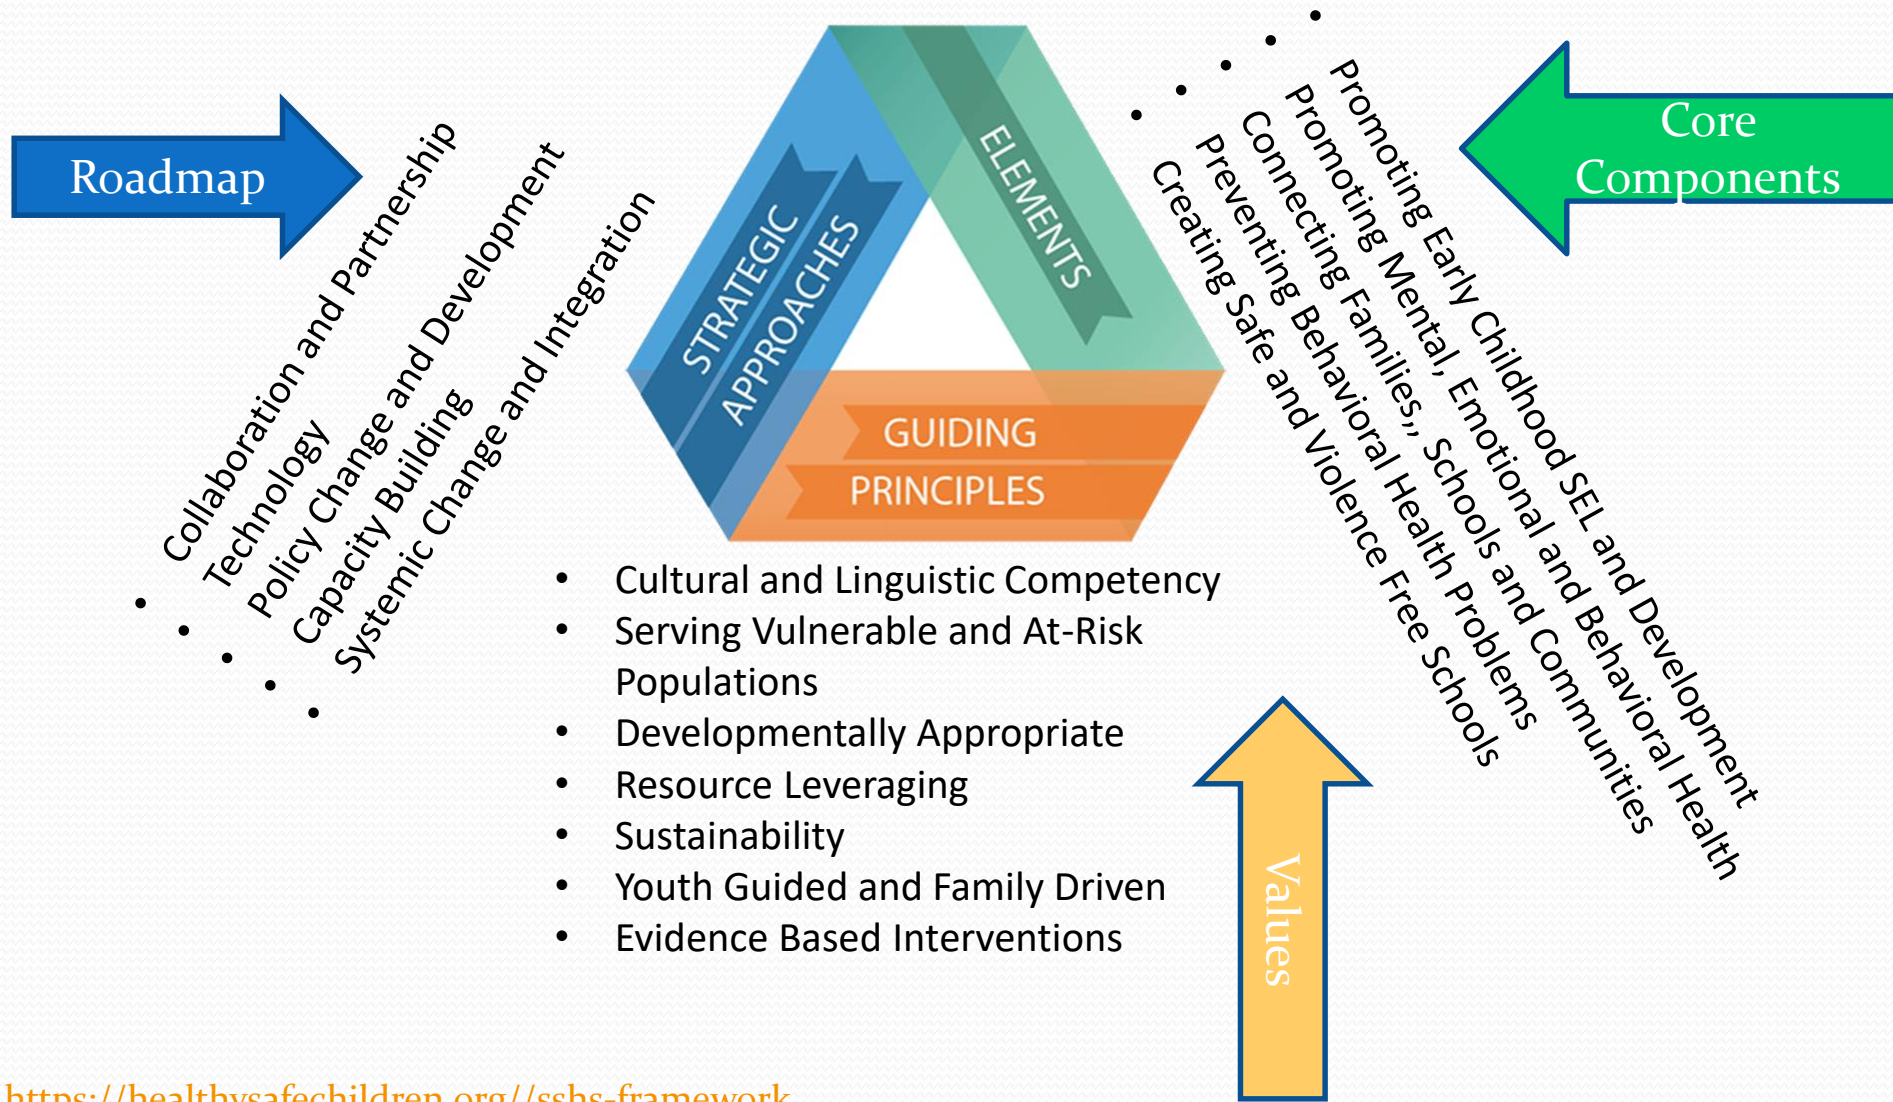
Roadmap

- Collaboration and Partnership
- Technology
- Policy Change and Development
- Capacity Building
- Systemic Change and Integration

STRATEGIC APPROACHES

ELEMENTS

GUIDING PRINCIPLES

Core Components

- Promoting Early Childhood SEL and Development
- Promoting Mental, Emotional and Behavioral Health
- Connecting Families,, Schools and Communities
- Preventing Behavioral Health Problems
- Creating Safe and Violence Free Schools

- Cultural and Linguistic Competency
- Serving Vulnerable and At-Risk Populations
- Developmentally Appropriate
- Resource Leveraging
- Sustainability
- Youth Guided and Family Driven
- Evidence Based Interventions

Values

https://healthysafechildren.org//sshs-framework